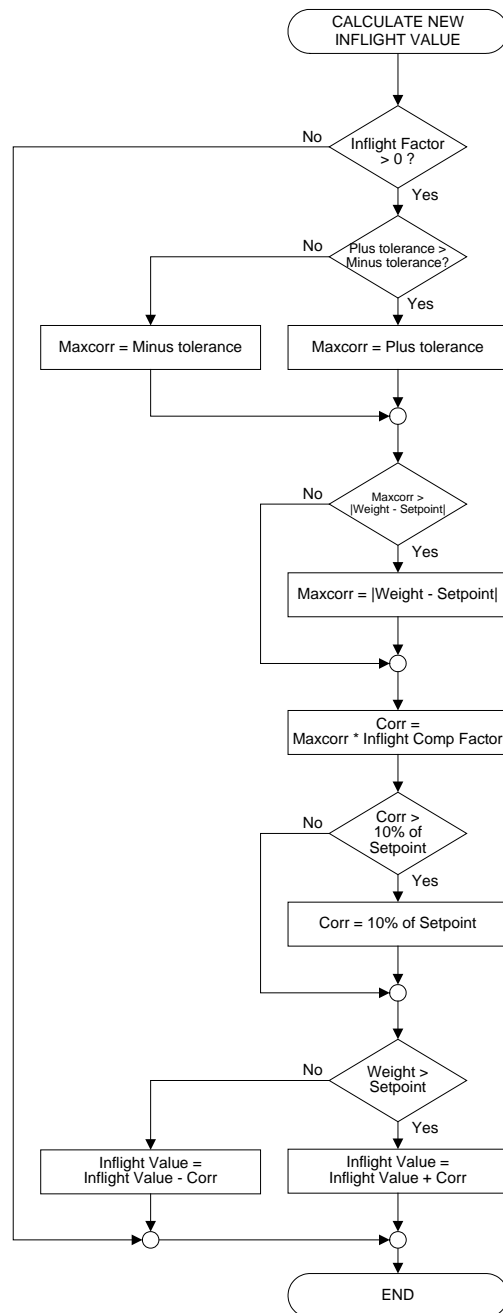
CALCULATE NEW INFLIGHT VALUE

Inflight Factor > 0 ?

No

Yes

Plus tolerance > Minus tolerance?

No

Yes

Maxcorr = Minus tolerance

Maxcorr = Plus tolerance

Maxcorr > |Weight - Setpoint|

No

Yes

Maxcorr = |Weight - Setpoint|

Corr = Maxcorr * Inflight Comp Factor

Corr > 10% of Setpoint

No

Yes

Corr = 10% of Setpoint

Weight > Setpoint

No

Yes

Inflight Value = Inflight Value - Corr

Inflight Value = Inflight Value + Corr

END